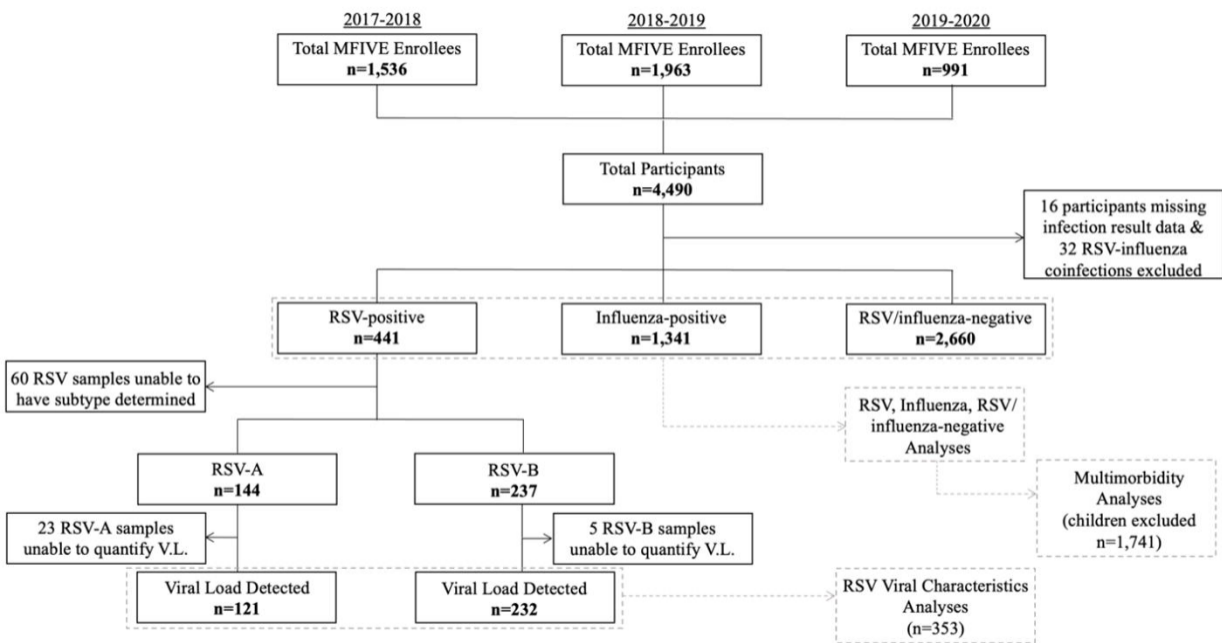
2017-2018

Total MFIVE Enrollees
n=1,536

2018-2019

Total MFIVE Enrollees
n=1,963

2019-2020

Total MFIVE Enrollees
n=991

Total Participants
n=4,490

16 participants missing infection result data & 32 RSV-influenza coinfections excluded

RSV-positive
n=441

Influenza-positive
n=1,341

RSV/influenza-negative
n=2,660

60 RSV samples unable to have subtype determined

RSV, Influenza, RSV/ influenza-negative Analyses

Multimorbidity Analyses (children excluded n=1,741)

RSV-A
n=144

RSV-B
n=237

23 RSV-A samples unable to quantify V.L.

5 RSV-B samples unable to quantify V.L.

Viral Load Detected
n=121

Viral Load Detected
n=232

RSV Viral Characteristics Analyses
(n=353)